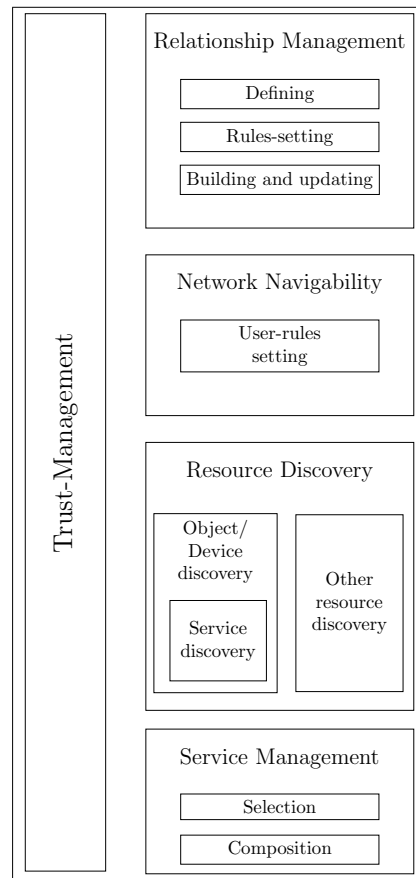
Trust-Management

Relationship Management

Defining

Rules-setting

Building and updating

Network Navigability

User-rules setting

Resource Discovery

Object/ Device discovery

Service discovery

Other resource discovery

Service Management

Selection

Composition